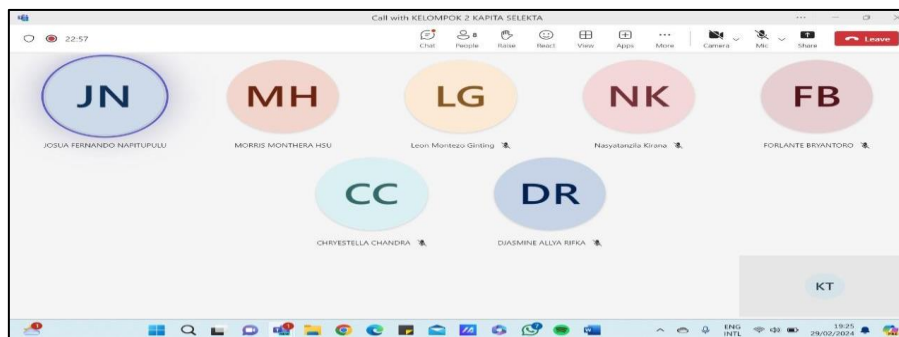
Call with KELOMPOK 2 KAPITA SELEKTA

22:57

Chat People 8 Raise React View Apps More Camera Mic Share Leave

JN
JOSUA FERNANDO NAPITUPULU

MH
MORRIS MONTHERA HSU

LG
Leon Montezo Ginting

NK
Nasyatanzila Kirana

FB
FORLANTE BRYANTORO

CC
CHRYESTELLA CHANDRA

DR
DJASMINE ALLYA RIFKA

KT

ENG INTL 19:25 29/02/2024